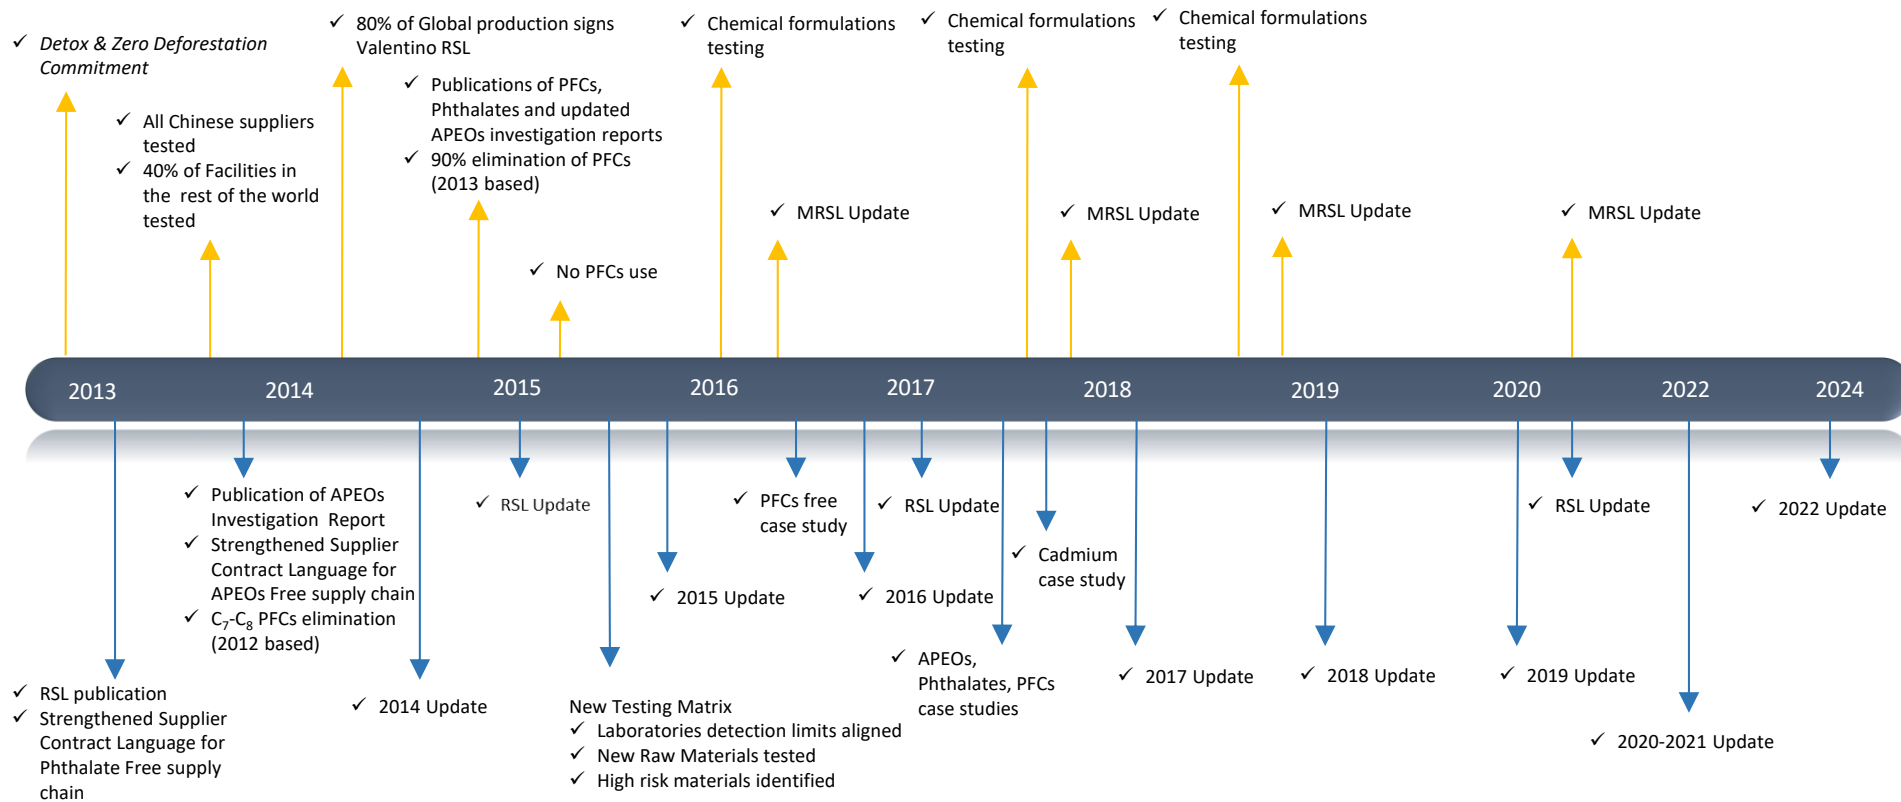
✓ Detox & Zero Deforestation Commitment

✓ 80% of Global production signs Valentino RSL

✓ Chemical formulations testing

✓ Chemical formulations testing

✓ Chemical formulations testing

✓ All Chinese suppliers tested
✓ 40% of Facilities in the rest of the world tested

✓ Publications of PFCs, Phthalates and updated APEOs investigation reports
✓ 90% elimination of PFCs (2013 based)

✓ MRSL Update

✓ MRSL Update

✓ MRSL Update

✓ MRSL Update

✓ No PFCs use

2013 2014 2015 2016 2017 2018 2019 2020 2022 2024

✓ Publication of APEOs Investigation Report
✓ Strengthened Supplier Contract Language for APEOs Free supply chain
✓ $C_7$-$C_8$ PFCs elimination (2012 based)

✓ RSL Update

✓ PFCs free case study

✓ RSL Update

✓ Cadmium case study

✓ RSL Update

✓ 2022 Update

✓ 2015 Update

✓ 2016 Update

✓ APEOs, Phthalates, PFCs case studies

✓ 2017 Update

✓ 2018 Update

✓ 2019 Update

✓ RSL publication
✓ Strengthened Supplier Contract Language for Phthalate Free supply chain

✓ 2014 Update

New Testing Matrix
✓ Laboratories detection limits aligned
✓ New Raw Materials tested
✓ High risk materials identified

✓ 2020-2021 Update